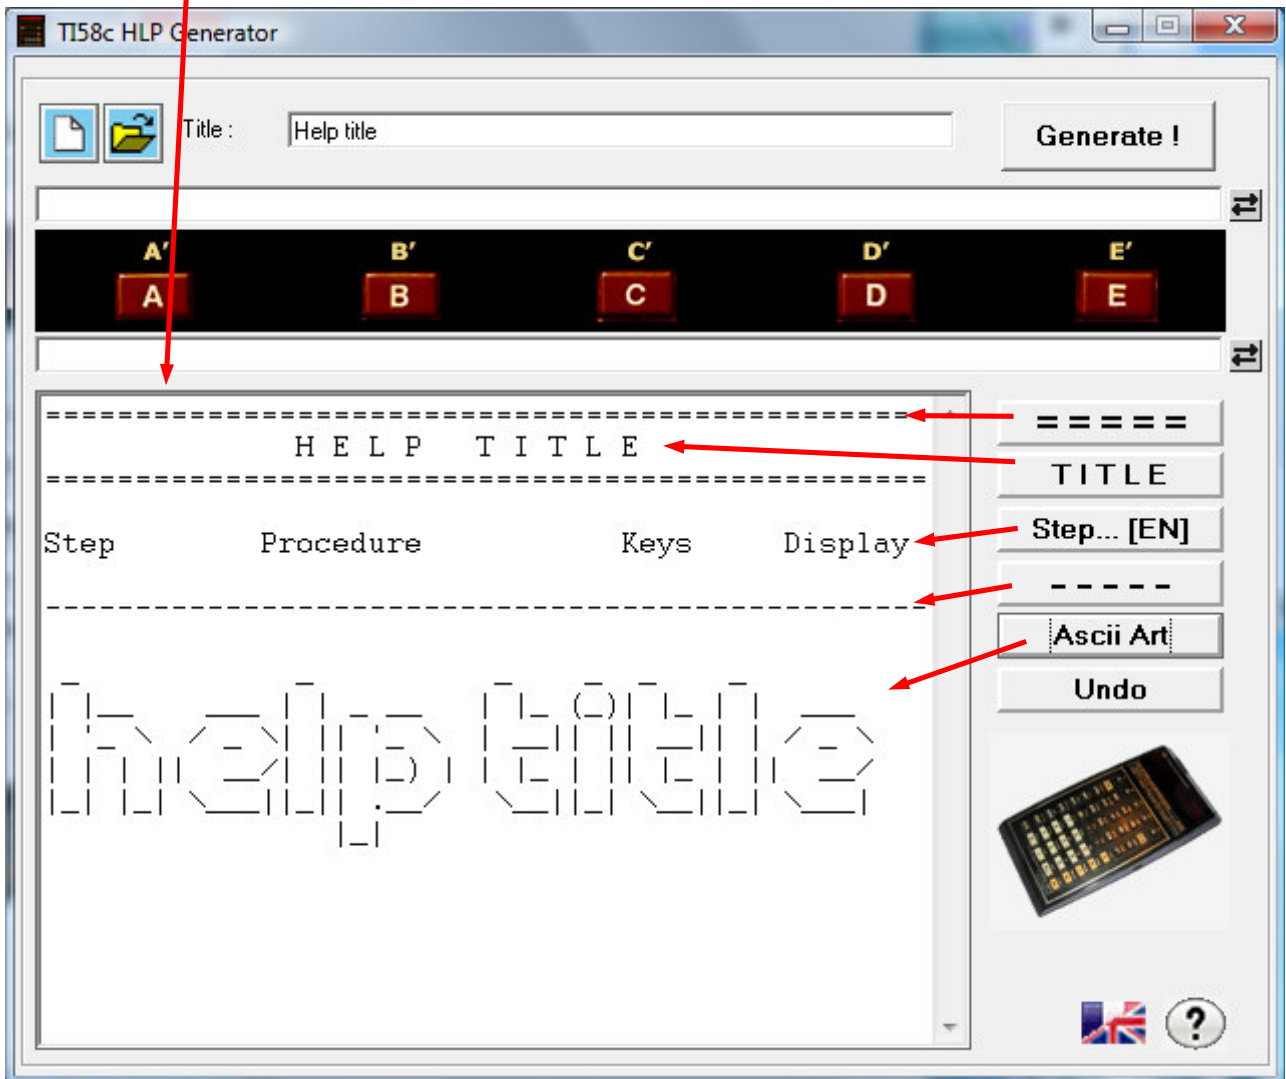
TI58c HLP Generator

Title : Help title

Generate !

A' A B' B C' C D' D E' E

==========================================
H E L P   T I T L E
==========================================

Step Procedure Keys Display

------------------------------------------

=====

TITLE

Step... [EN]

-----

Ascii Art

Undo

?